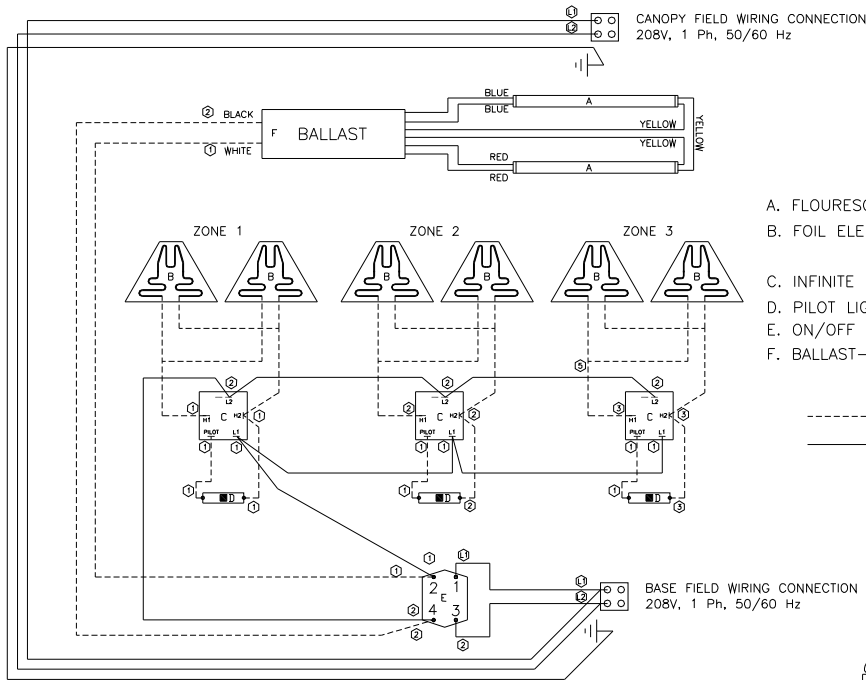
L1
L2
CANOPY FIELD WIRING CONNECTION
208V, 1 Ph, 50/60 Hz

2 BLACK
1 WHITE
F BALLAST
BLUE
BLUE
A
YELLOW
YELLOW
YELLOW
RED
RED
A

A. FLOURESC
B. FOIL ELE
C. INFINITE
D. PILOT LIG
E. ON/OFF
F. BALLAST–

ZONE 1
ZONE 2
ZONE 3
B
B
B
B
B
B

2
L2
1
H1
C
H2
1
PILOT
L1
1
1
1
D
1

2
L2
2
H1
C
H2
2
PILOT
L1
1
1
1
D
2

5
2
L2
3
H1
C
H2
3
PILOT
L1
1
1
1
D
3

1
L1
1
2 1
E
2
4 3
2
2

L1
L2
BASE FIELD WIRING CONNECTION
208V, 1 Ph, 50/60 Hz